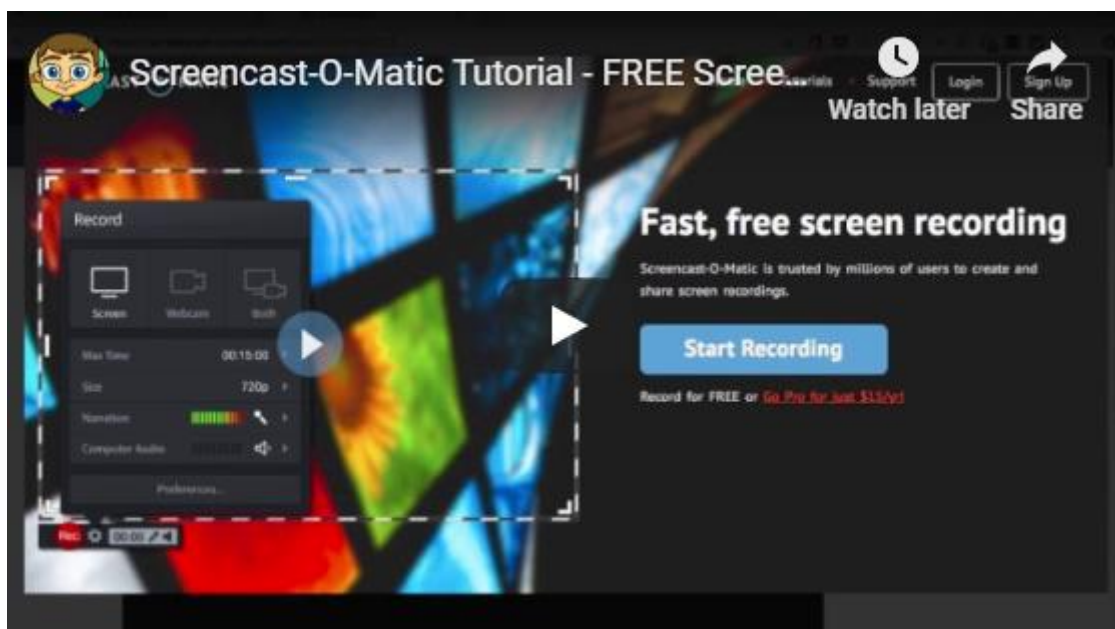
Screencast-O-Matic Tutorial - FREE Scree...

Watch later

Share

Tutorials Support Login Sign Up

Record

Screen Webcam Both

Max Time 00:15:00

Size 720p

Narration

Computer Audio

Preferences...

Rec 00:00

Fast, free screen recording

Screencast-O-Matic is trusted by millions of users to create and share screen recordings.

Start Recording

Record for FREE or Go Pro for just $15/yr!